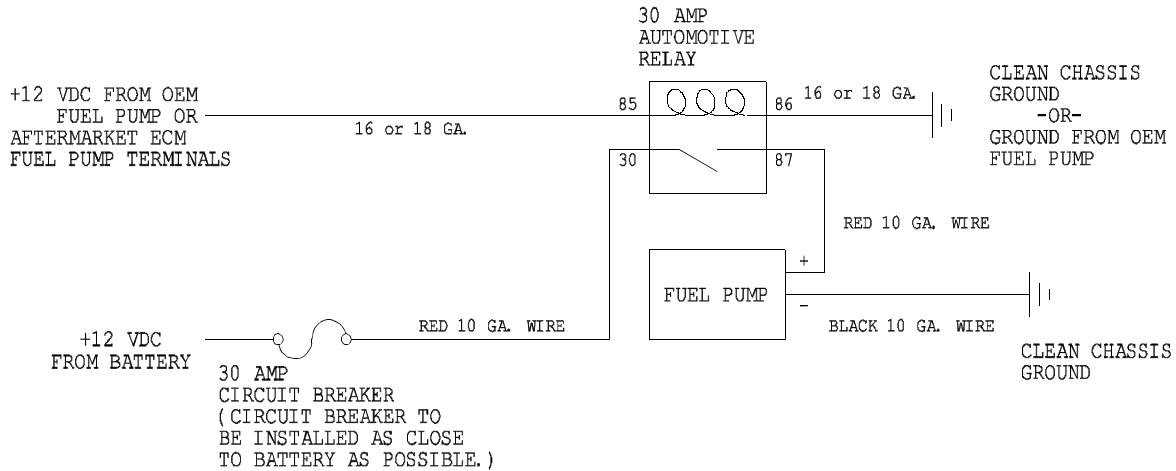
30 AMP
AUTOMOTIVE
RELAY

+12 VDC FROM OEM
FUEL PUMP OR
AFTERMARKET ECM
FUEL PUMP TERMINALS

16 or 18 GA.

85

86

16 or 18 GA.

CLEAN CHASSIS
GROUND
-OR-
GROUND FROM OEM
FUEL PUMP

30

87

RED 10 GA. WIRE

+

FUEL PUMP

-

BLACK 10 GA. WIRE

CLEAN CHASSIS
GROUND

+12 VDC
FROM BATTERY

RED 10 GA. WIRE

30 AMP
CIRCUIT BREAKER
(CIRCUIT BREAKER TO
BE INSTALLED AS CLOSE
TO BATTERY AS POSSIBLE.)